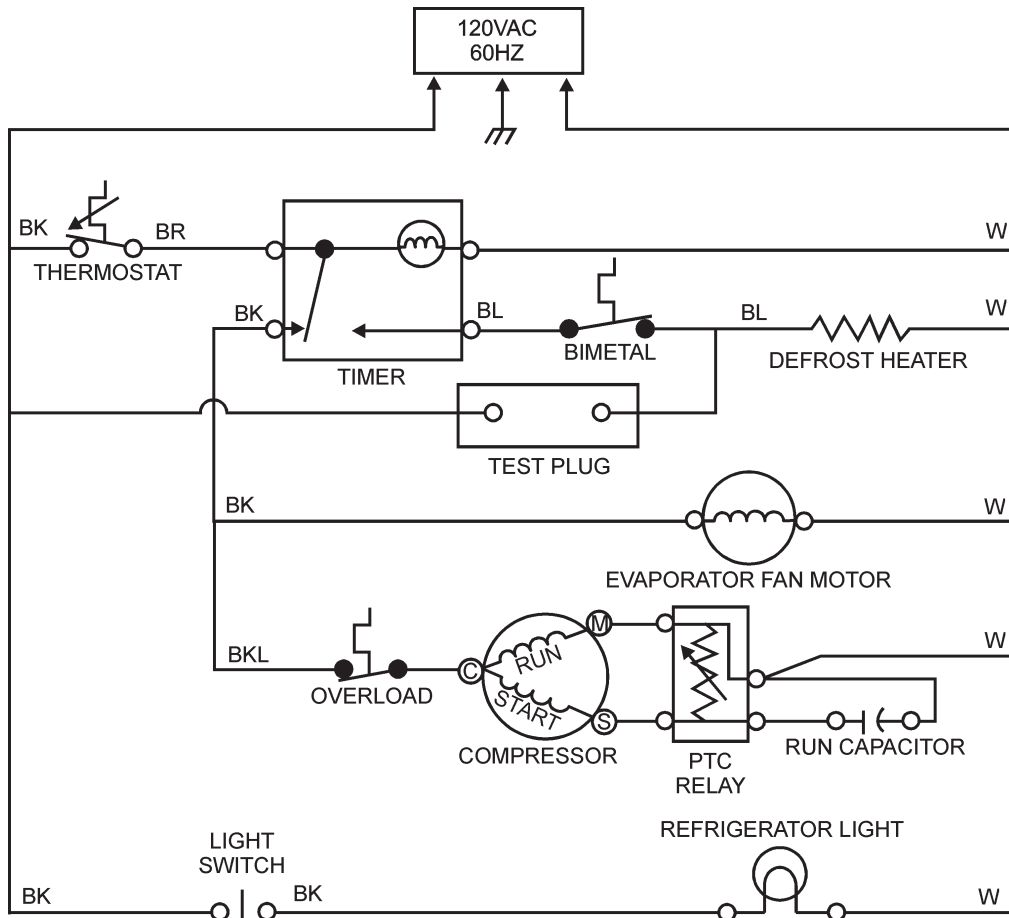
120VAC
60HZ

BK
BR
THERMOSTAT
W
BK
BL
BL
W
BIMETAL
DEFROST HEATER
TIMER
TEST PLUG
BK
W
EVAPORATOR FAN MOTOR
M
W
BKL
C
RUN
START
S
OVERLOAD
COMPRESSOR
PTC
RELAY
RUN CAPACITOR
LIGHT
SWITCH
REFRIGERATOR LIGHT
BK
BK
W